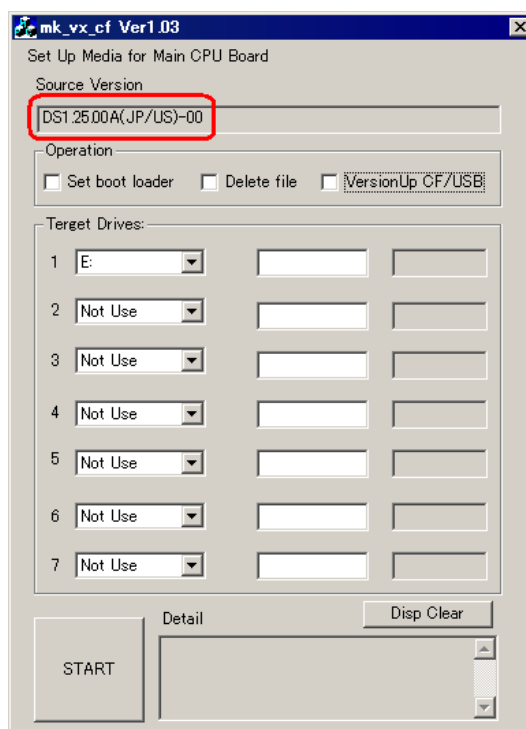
mk_vx_cf Ver1.03

Set Up Media for Main CPU Board

Source Version

DS1.25.00A(JP/US)-00

Operation

Set boot loader

Delete file

VersionUp CF/USB

Terget Drives:

1 E:

2 Not Use

3 Not Use

4 Not Use

5 Not Use

6 Not Use

7 Not Use

Disp Clear

Detail

START